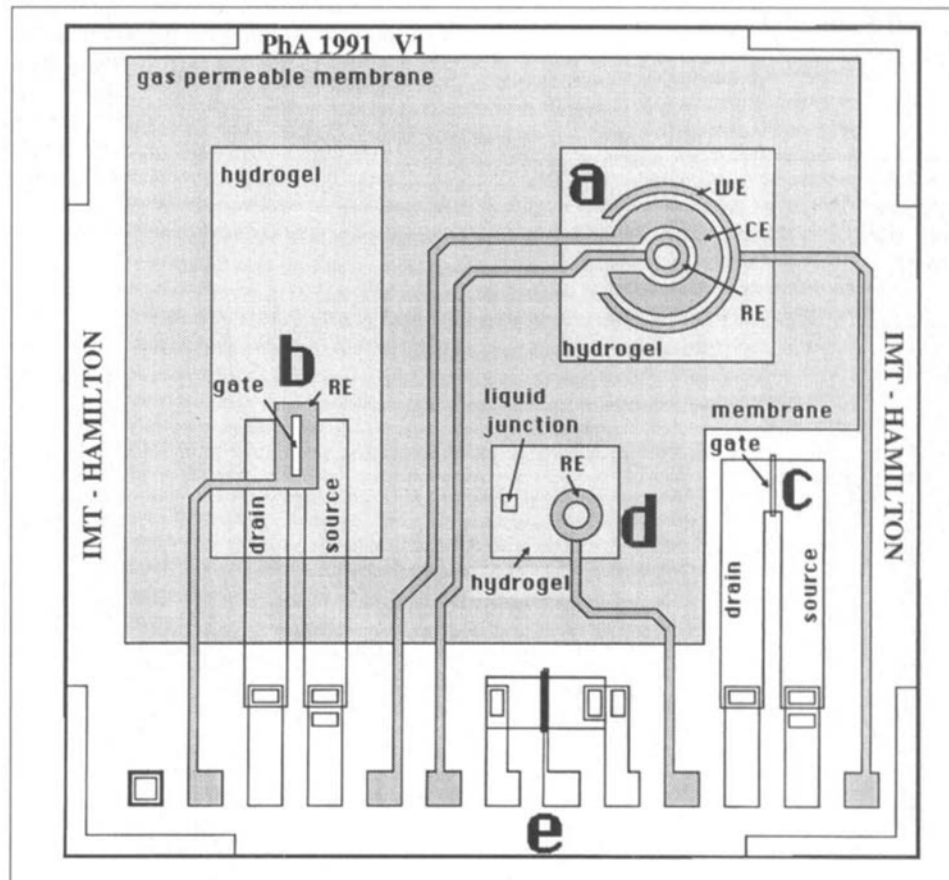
PhA 1991 V1

gas permeable membrane

hydrogel

a

WE

CE

RE

hydrogel

IMT - HAMILTON

IMT - HAMILTON

b

gate

RE

drain

source

liquid junction

RE

d

hydrogel

membrane

gate

c

drain

source

e